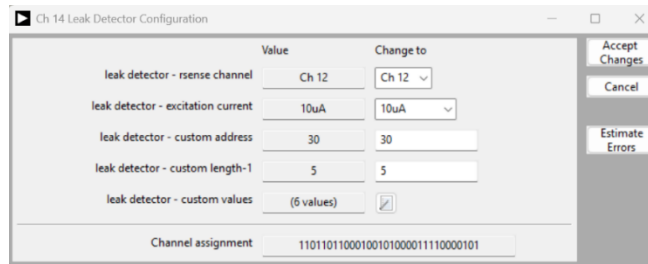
Ch 14 Leak Detector Configuration

| | Value | Change to |
|---|---|---|
| leak detector - rsense channel | Ch 12 | Ch 12 |
| leak detector - excitation current | 10uA | 10uA |
| leak detector - custom address | 30 | 30 |
| leak detector - custom length-1 | 5 | 5 |
| leak detector - custom values | (6 values) | |

Channel assignment 11011011000100101000011110000101

Accept Changes

Cancel

Estimate Errors